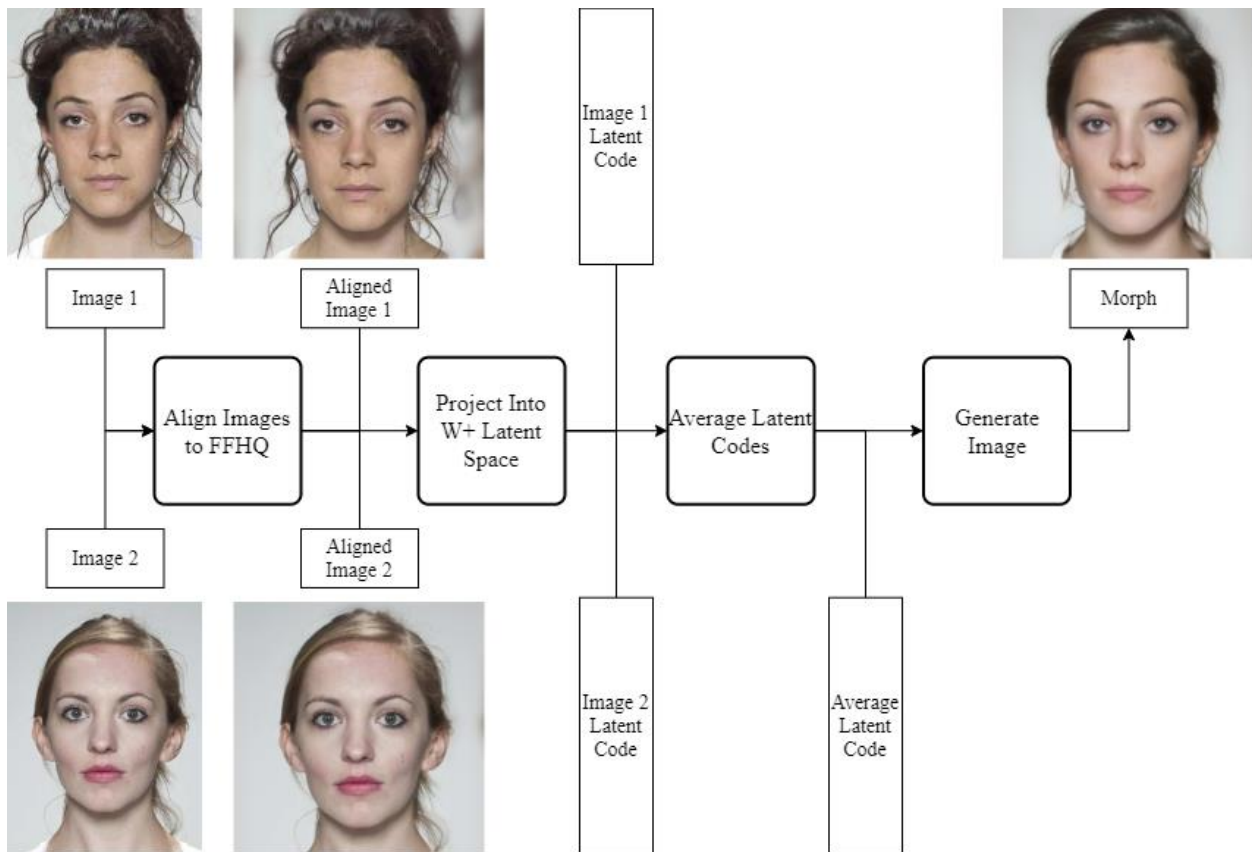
Image 1

Image 2

Align Images to FFHQ

Aligned Image 1

Aligned Image 2

Project Into W+ Latent Space

Image 1 Latent Code

Image 2 Latent Code

Average Latent Codes

Average Latent Code

Generate Image

Morph